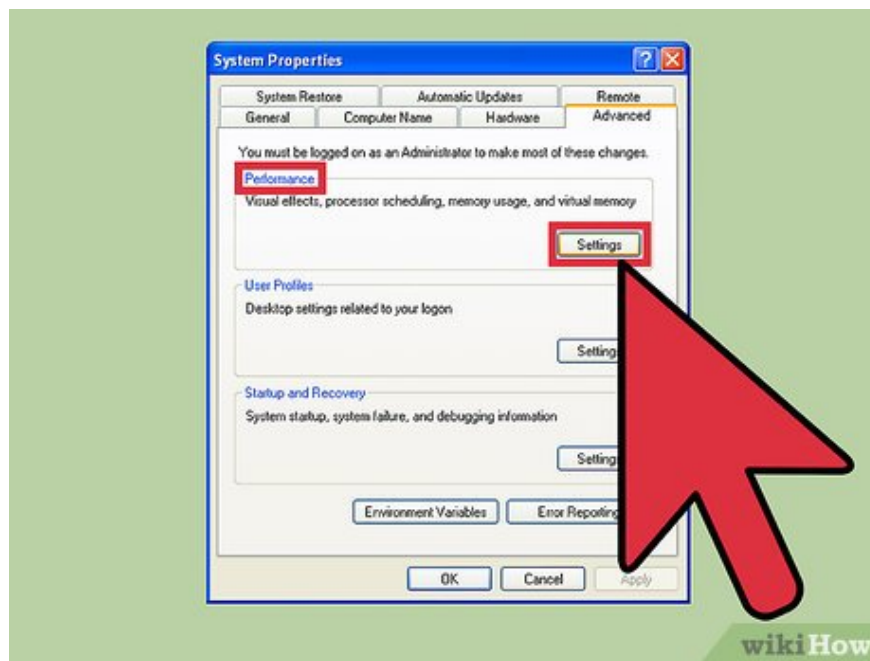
System Properties

System Restore | Automatic Updates | Remote
General | Computer Name | Hardware | Advanced

You must be logged on as an Administrator to make most of these changes.

Performance
Visual effects, processor scheduling, memory usage, and virtual memory

Settings

User Profiles
Desktop settings related to your logon

Setting

Startup and Recovery
System startup, system failure, and debugging information

Setting

Environment Variables
Error Reporting

OK
Cancel
Apply

wikiHow